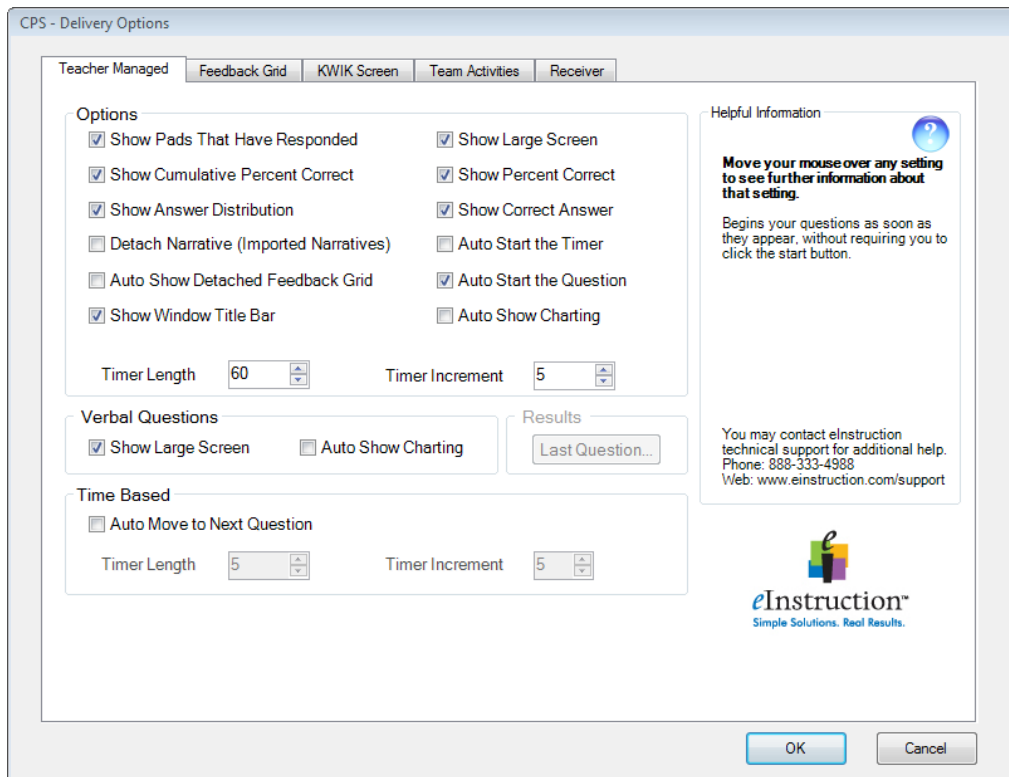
CPS - Delivery Options

Teacher Managed | Feedback Grid | KWIK Screen | Team Activities | Receiver

Options

Show Pads That Have Responded
Show Large Screen
Show Cumulative Percent Correct
Show Percent Correct
Show Answer Distribution
Show Correct Answer
Detach Narrative (Imported Narratives)
Auto Start the Timer
Auto Show Detached Feedback Grid
Auto Start the Question
Show Window Title Bar
Auto Show Charting

Timer Length 60
Timer Increment 5

Verbal Questions
Show Large Screen
Auto Show Charting

Results
Last Question...

Time Based
Auto Move to Next Question
Timer Length 5
Timer Increment 5

Helpful Information

Move your mouse over any setting to see further information about that setting.

Begins your questions as soon as they appear, without requiring you to click the start button.

You may contact eInstruction technical support for additional help.
Phone: 888-333-4988
Web: www.einstruction.com/support

eInstruction™
Simple Solutions. Real Results.

OK
Cancel